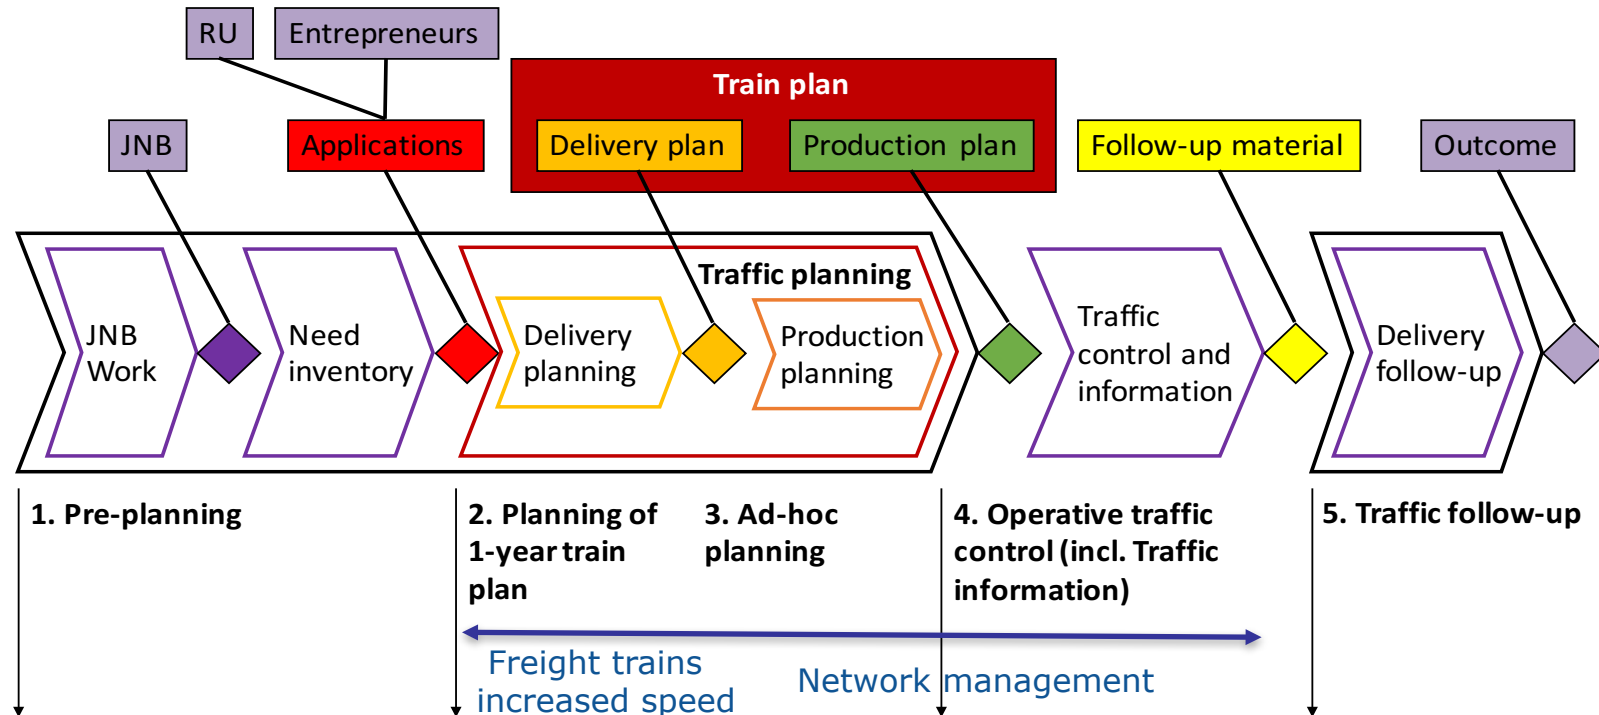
RU
Entrepreneurs
Train plan
JNB
Applications
Delivery plan
Production plan
Follow-up material
Outcome

JNB Work
Need inventory
Traffic planning
Delivery planning
Production planning
Traffic control and information
Delivery follow-up

1. Pre-planning
2. Planning of 1-year train plan
3. Ad-hoc planning
4. Operative traffic control (incl. Traffic information)
5. Traffic follow-up

Freight trains increased speed
Network management